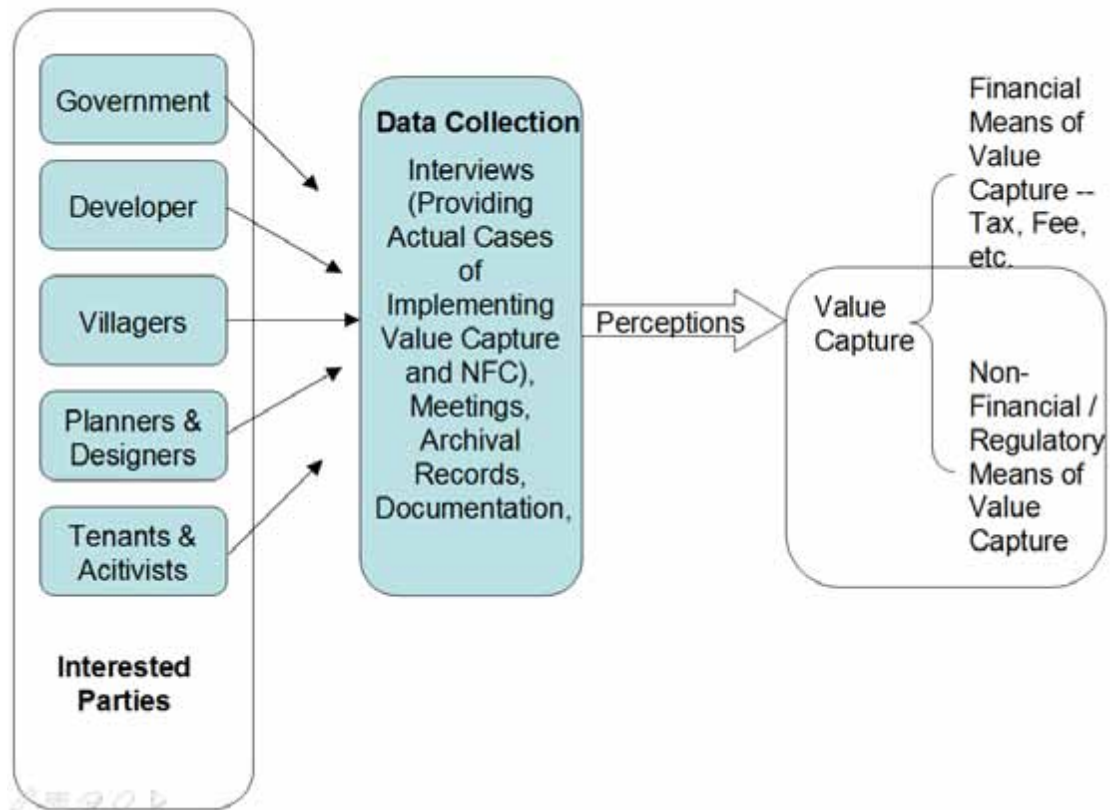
Government

Developer

Villagers

Planners & Designers

Tenants & Acitivists

Interested Parties

Data Collection

Interviews (Providing Actual Cases of Implementing Value Capture and NFC), Meetings, Archival Records, Documentation,

Perceptions

Value Capture

Financial Means of Value Capture -- Tax, Fee, etc.

Non-Financial / Regulatory Means of Value Capture

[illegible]